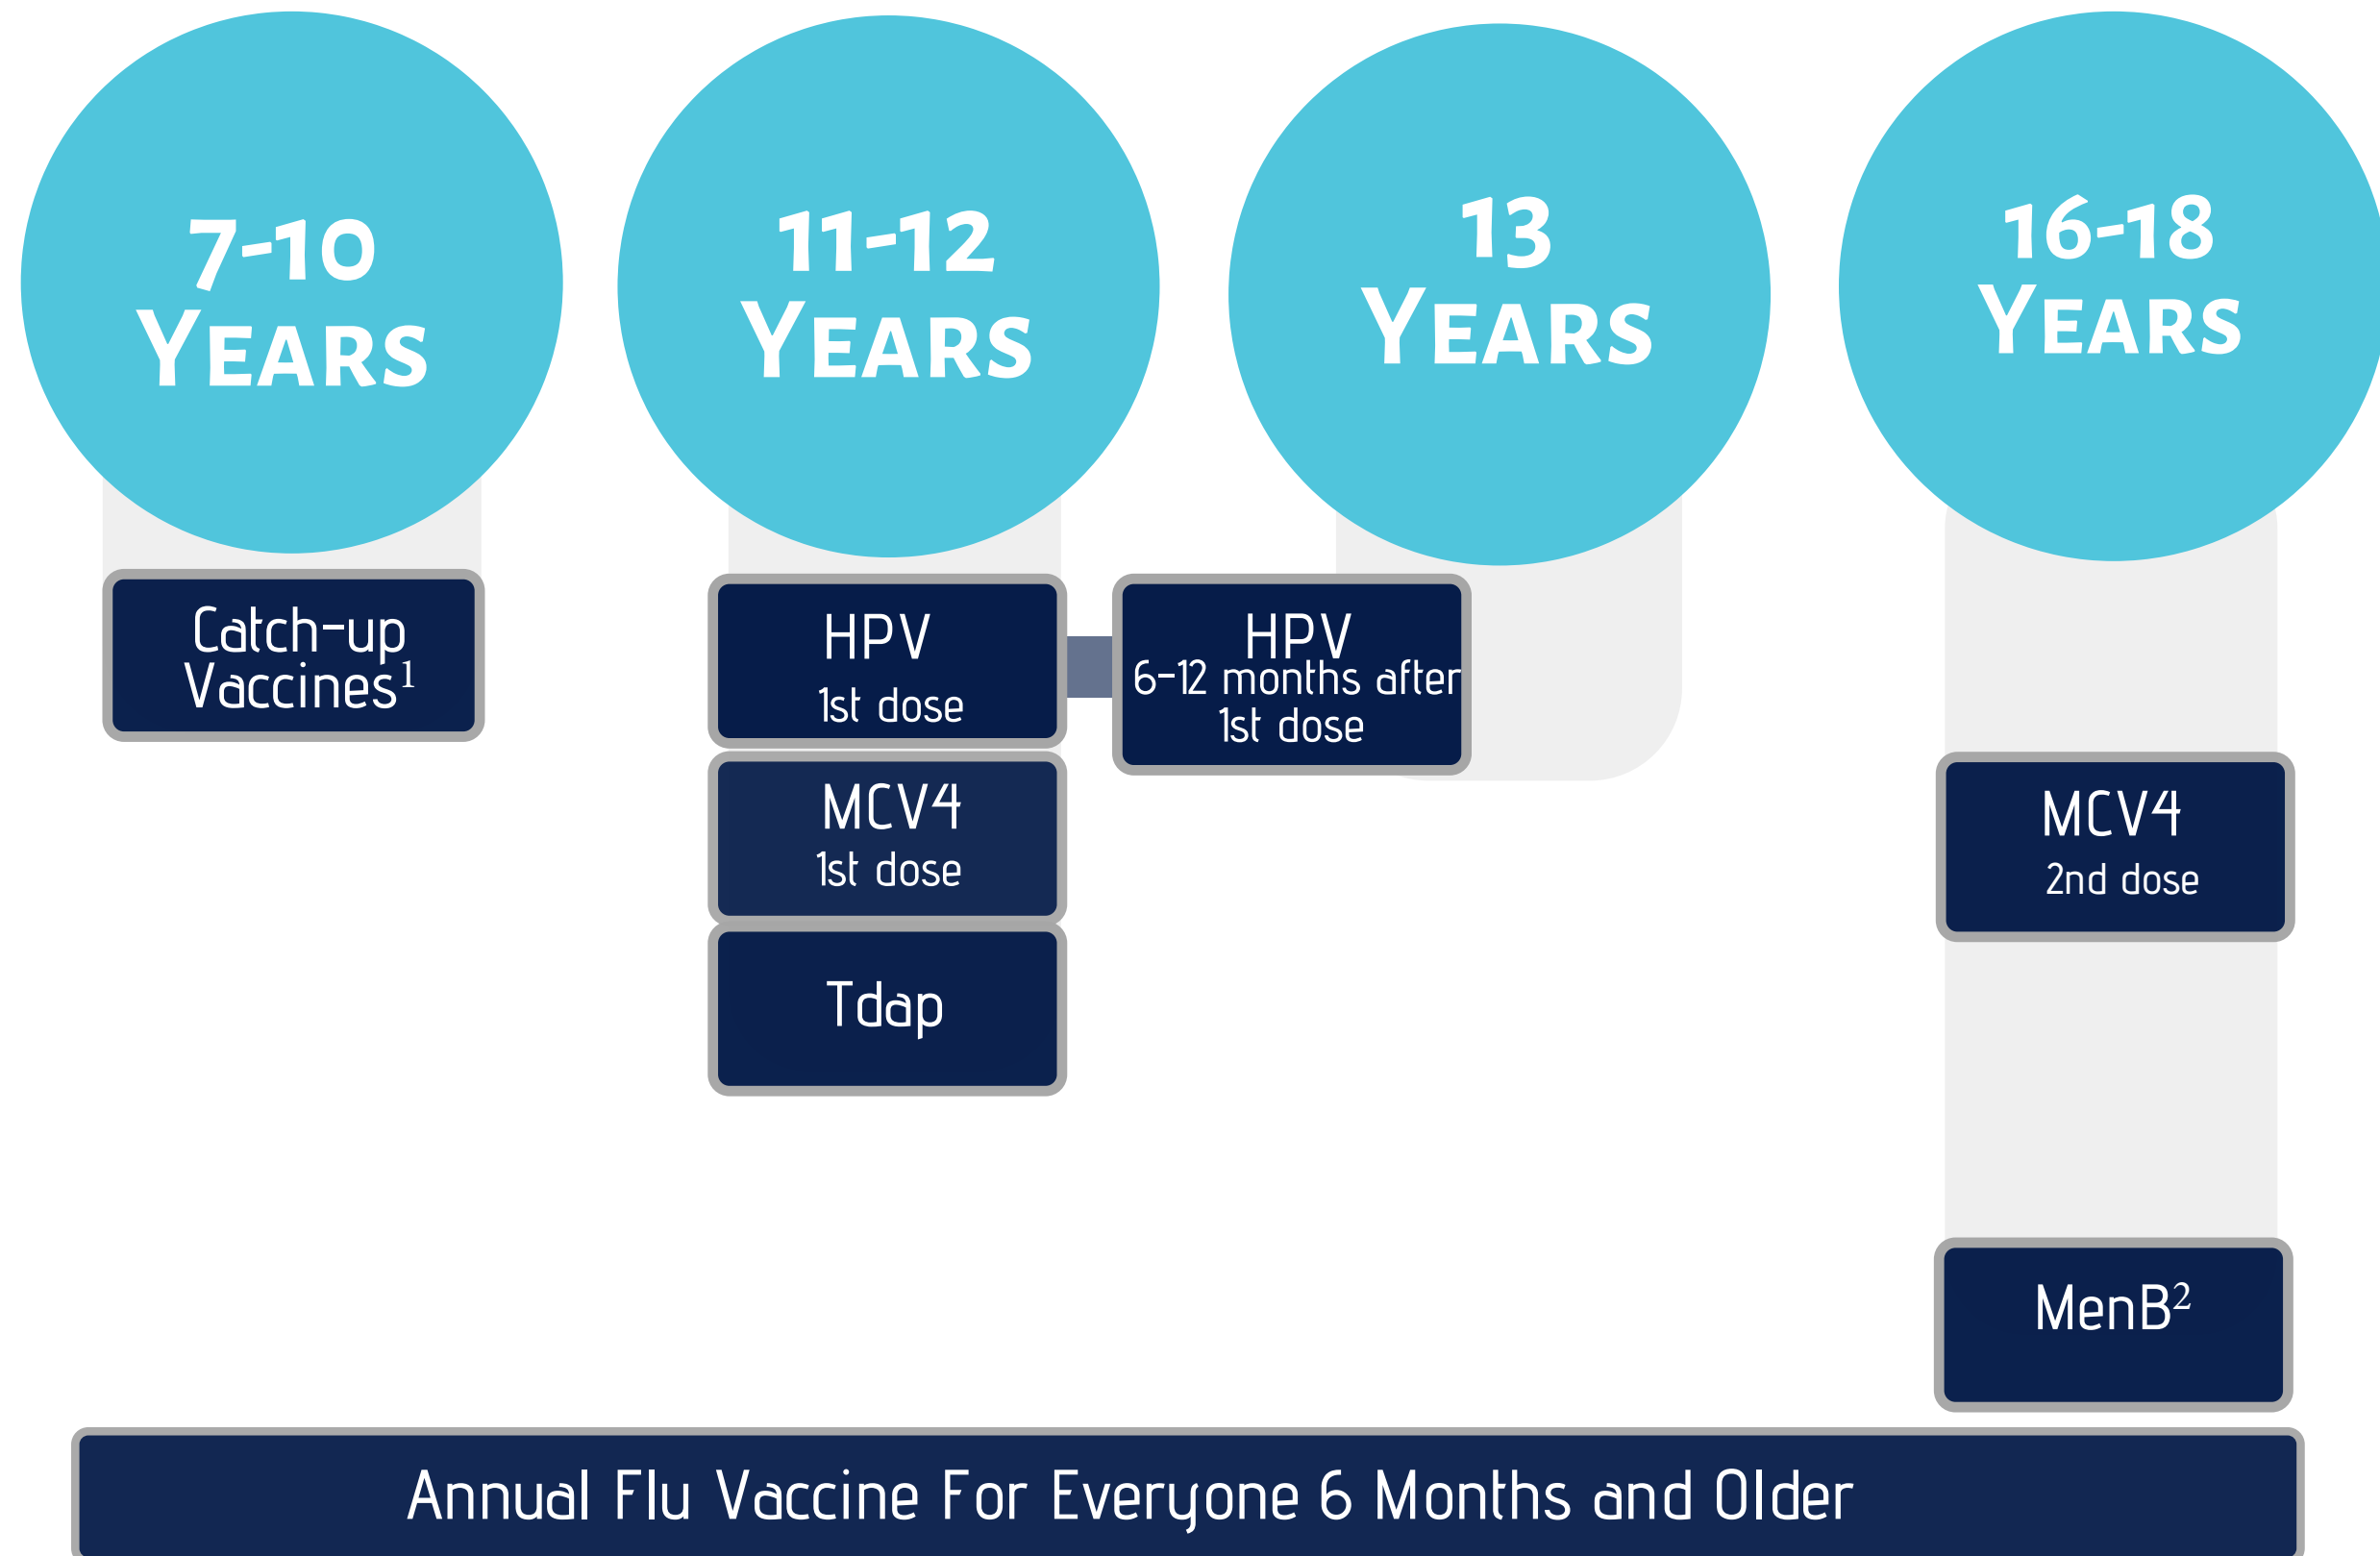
7-10 YEARS

Catch-up Vaccines$^1$

11-12 YEARS

HPV
1st dose

MCV4
1st dose

Tdap

13 YEARS

HPV
6-12 months after 1st dose

16-18 YEARS

MCV4
2nd dose

MenB$^2$

Annual Flu Vaccine For Everyone 6 Months and Older